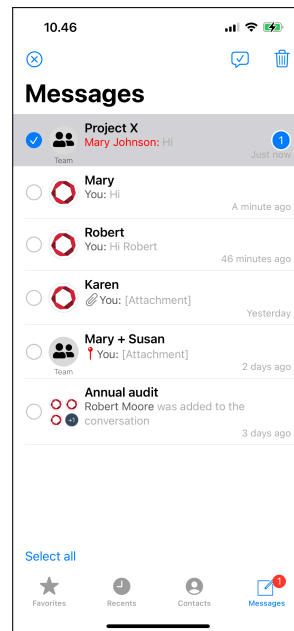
10.46

Messages

Project X
Team
Mary Johnson: Hi
1
Just now

Mary
You: Hi
A minute ago

Robert
You: Hi Robert
46 minutes ago

Karen
You: [Attachment]
Yesterday

Mary + Susan
Team
You: [Attachment]
2 days ago

Annual audit
+1
Robert Moore was added to the conversation
3 days ago

Select all

Favorites
Recents
Contacts
1
Messages